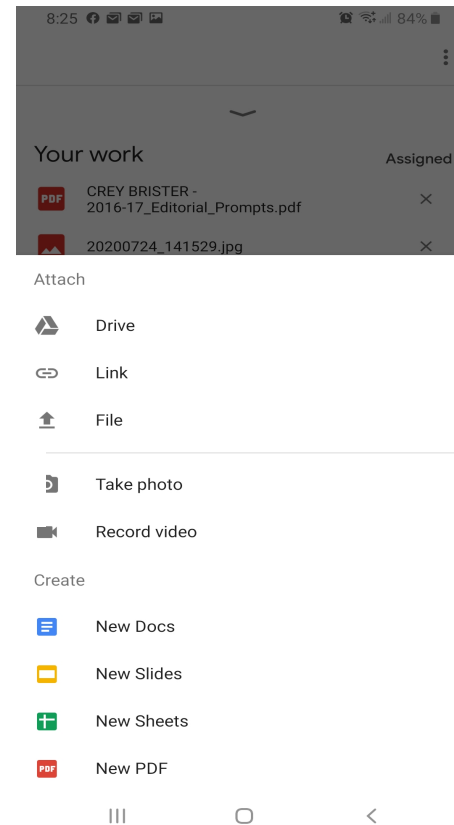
8:25

84%

Your work

Assigned

PDF

CREY BRISTER - 2016-17_Editorial_Prompts.pdf

20200724_141529.jpg

Attach

Drive

Link

File

Take photo

Record video

Create

New Docs

New Slides

New Sheets

PDF

New PDF